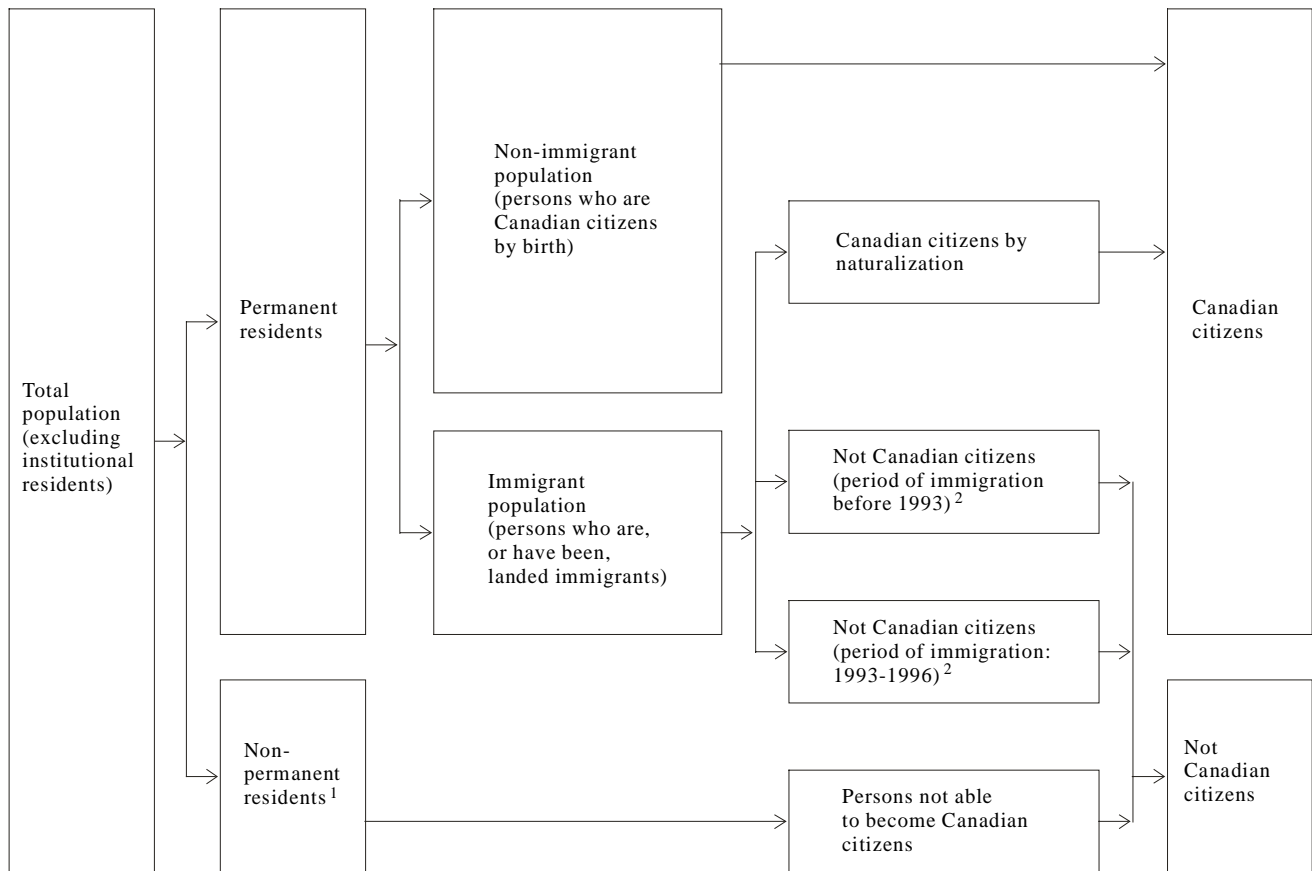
Total population (excluding institutional residents)

Permanent residents

Non-permanent residents $^1$

Non-immigrant population (persons who are Canadian citizens by birth)

Immigrant population (persons who are, or have been, landed immigrants)

Canadian citizens by naturalization

Not Canadian citizens (period of immigration before 1993) $^2$

Not Canadian citizens (period of immigration: 1993-1996) $^2$

Persons not able to become Canadian citizens

Canadian citizens

Not Canadian citizens